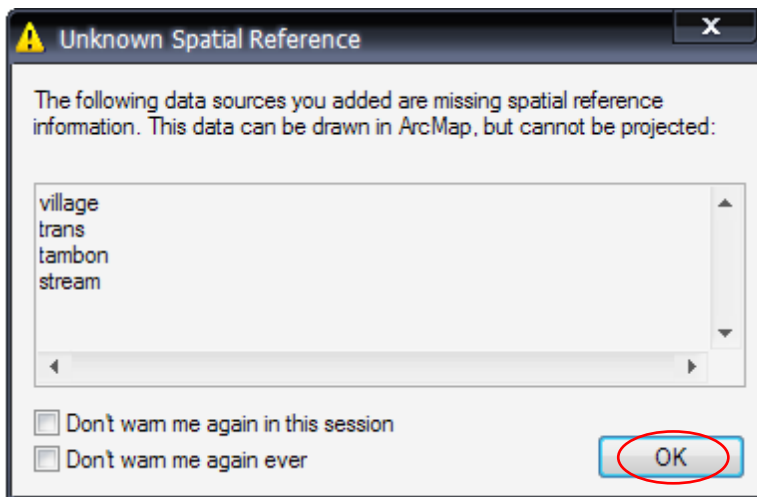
Unknown Spatial Reference

The following data sources you added are missing spatial reference information. This data can be drawn in ArcMap, but cannot be projected:

village
trans
tambon
stream

Don't warn me again in this session
Don't warn me again ever

OK